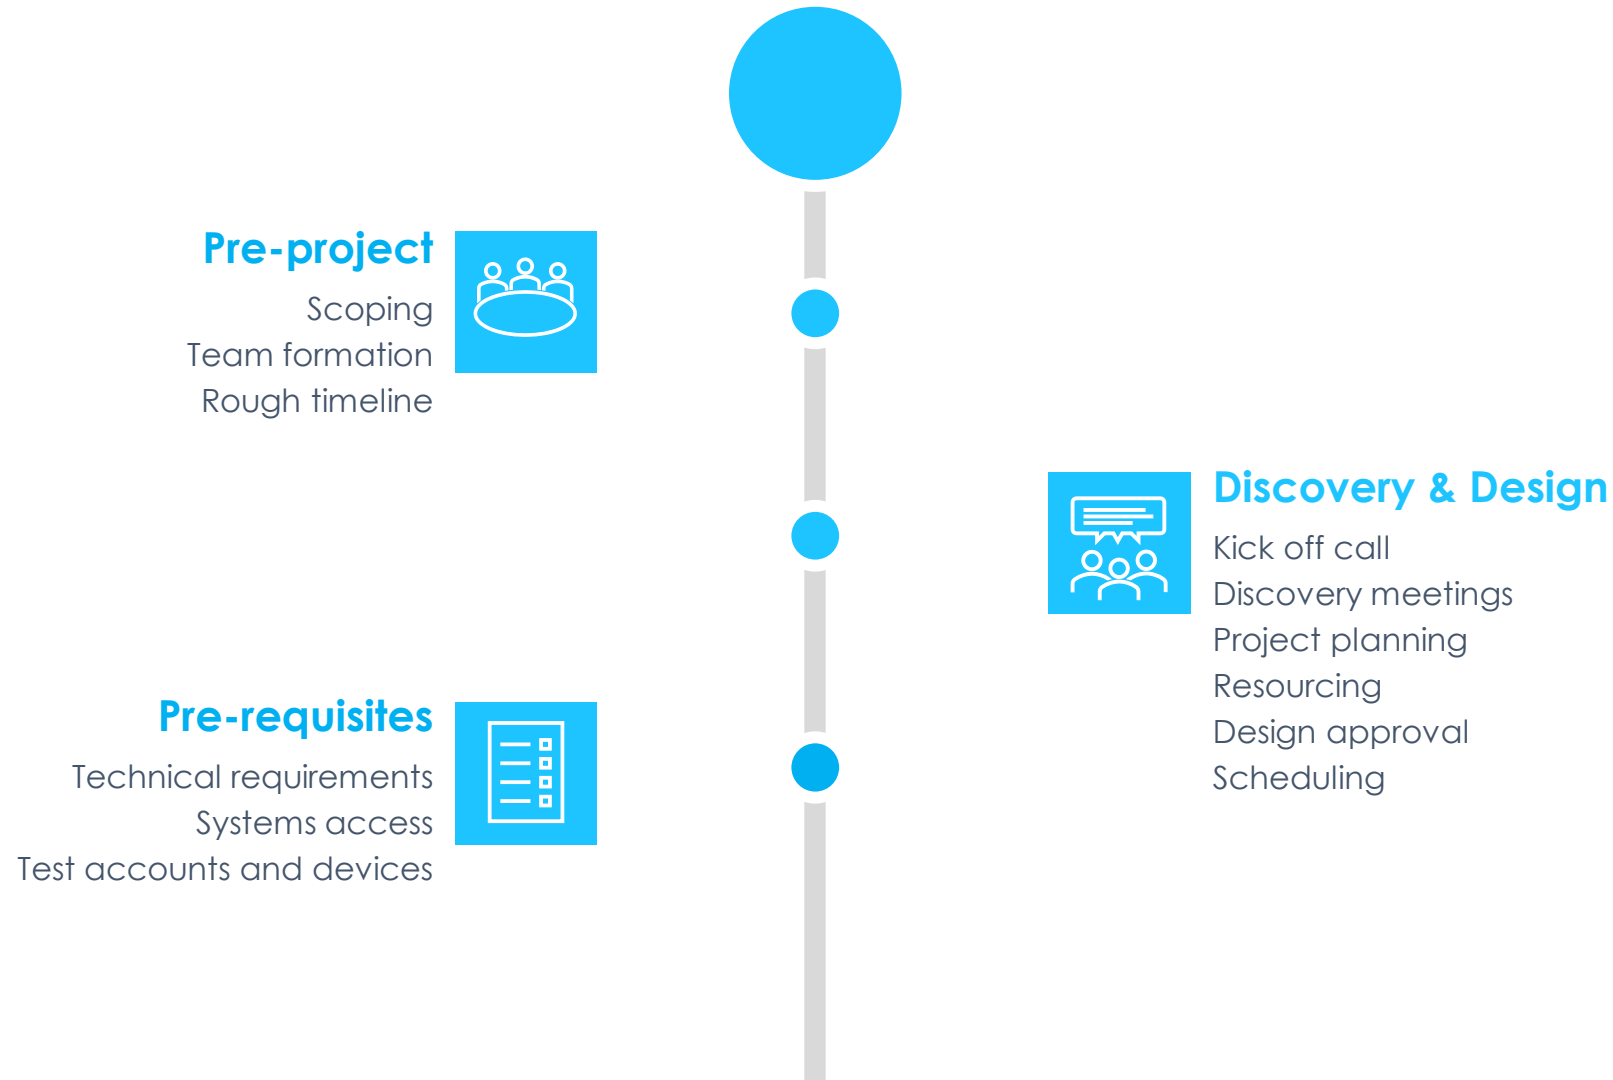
Pre-project
Scoping
Team formation
Rough timeline

Discovery & Design
Kick off call
Discovery meetings
Project planning
Resourcing
Design approval
Scheduling

Pre-requisites
Technical requirements
Systems access
Test accounts and devices